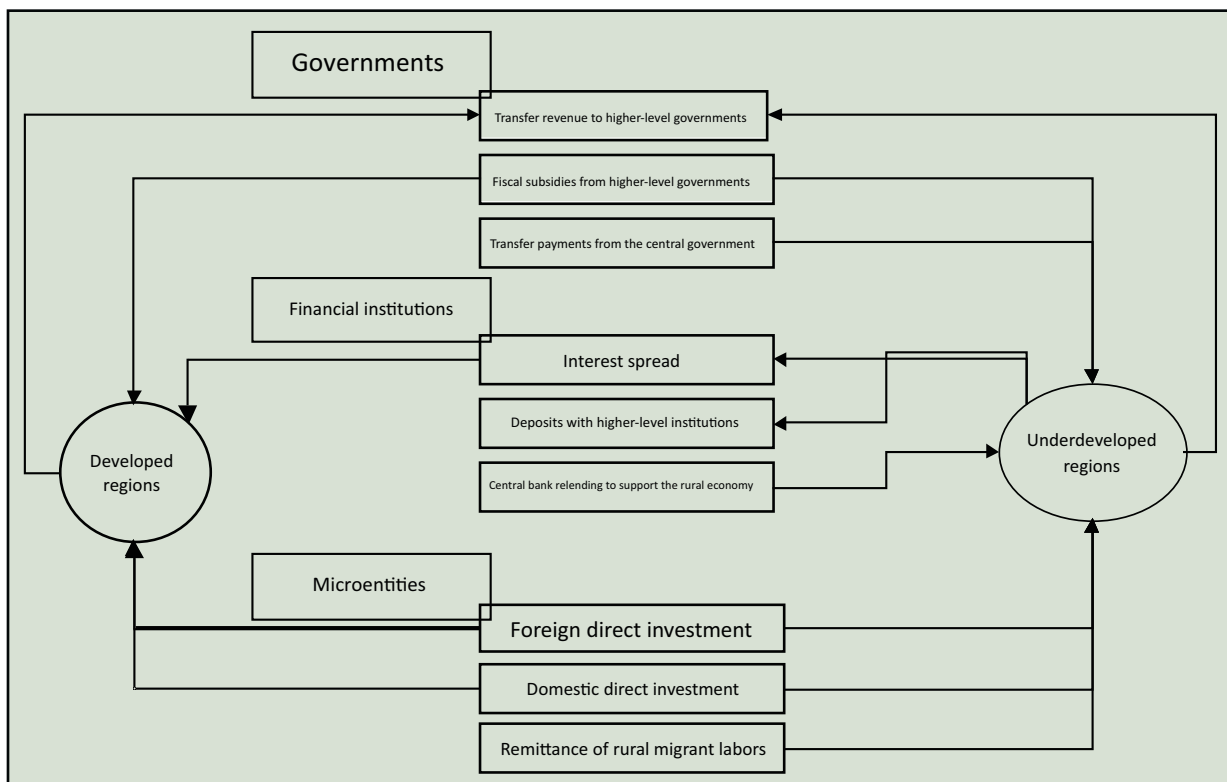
Governments

Transfer revenue to higher-level governments

Fiscal subsidies from higher-level governments

Transfer payments from the central government

Financial institutions

Interest spread

Deposits with higher-level institutions

Central bank relending to support the rural economy

Developed regions

Underdeveloped regions

Microentities

Foreign direct investment

Domestic direct investment

Remittance of rural migrant labors